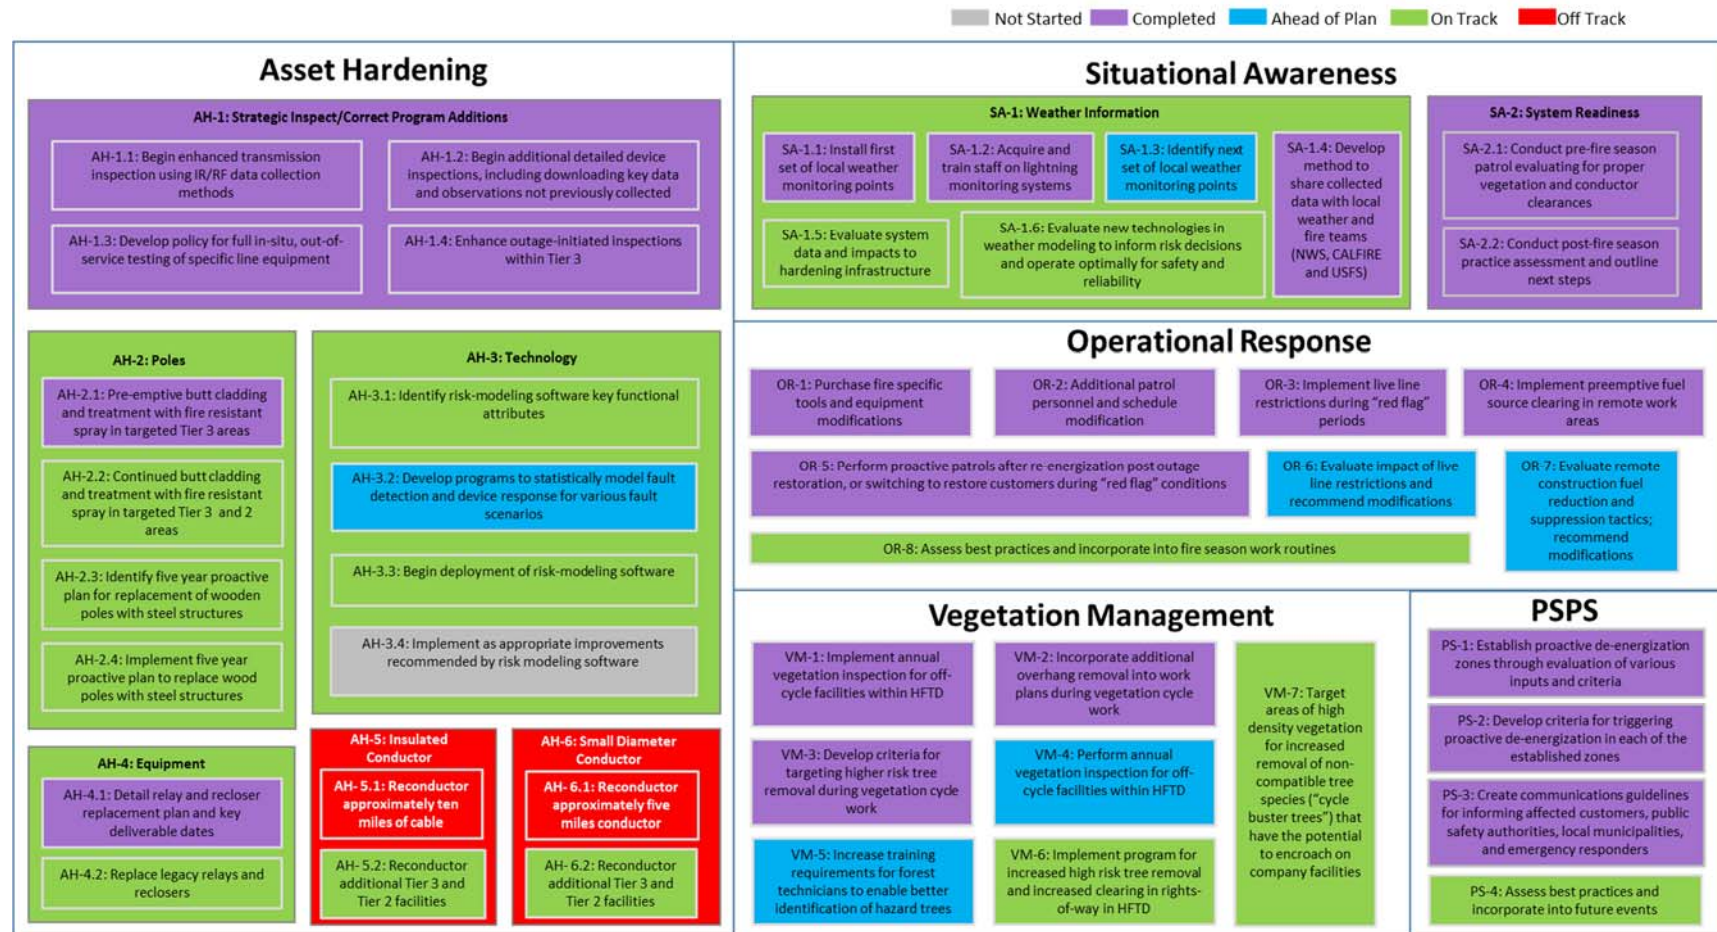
Not Started Completed Ahead of Plan On Track Off Track

Asset Hardening

AH-1: Strategic Inspect/Correct Program Additions

AH-1.1: Begin enhanced transmission inspection using IR/RF data collection methods

AH-1.2: Begin additional detailed device inspections, including downloading key data and observations not previously collected

AH-1.3: Develop policy for full in-situ, out-of-service testing of specific line equipment

AH-1.4: Enhance outage-initiated inspections within Tier 3

AH-2: Poles

AH-2.1: Pre-emptive butt cladding and treatment with fire resistant spray in targeted Tier 3 areas

AH-2.2: Continued butt cladding and treatment with fire resistant spray in targeted Tier 3 and 2 areas

AH-2.3: Identify five year proactive plan for replacement of wooden poles with steel structures

AH-2.4: Implement five year proactive plan to replace wood poles with steel structures

AH-3: Technology

AH-3.1: Identify risk-modeling software key functional attributes

AH-3.2: Develop programs to statistically model fault detection and device response for various fault scenarios

AH-3.3: Begin deployment of risk-modeling software

AH-3.4: Implement as appropriate improvements recommended by risk modeling software

AH-4: Equipment

AH-4.1: Detail relay and recloser replacement plan and key deliverable dates

AH-4.2: Replace legacy relays and reclosers

AH-5: Insulated Conductor

AH- 5.1: Reconductor approximately ten miles of cable

AH- 5.2: Reconductor additional Tier 3 and Tier 2 facilities

AH-6: Small Diameter Conductor

AH- 6.1: Reconductor approximately five miles conductor

AH- 6.2: Reconductor additional Tier 3 and Tier 2 facilities

Situational Awareness

SA-1: Weather Information

SA-1.1: Install first set of local weather monitoring points

SA-1.2: Acquire and train staff on lightning monitoring systems

SA-1.3: Identify next set of local weather monitoring points

SA-1.4: Develop method to share collected data with local weather and fire teams (NWS, CALFIRE and USFS)

SA-1.5: Evaluate system data and impacts to hardening infrastructure

SA-1.6: Evaluate new technologies in weather modeling to inform risk decisions and operate optimally for safety and reliability

SA-2: System Readiness

SA-2.1: Conduct pre-fire season patrol evaluating for proper vegetation and conductor clearances

SA-2.2: Conduct post-fire season practice assessment and outline next steps

Operational Response

OR-1: Purchase fire specific tools and equipment modifications

OR-2: Additional patrol personnel and schedule modification

OR-3: Implement live line restrictions during "red flag" periods

OR-4: Implement preemptive fuel source clearing in remote work areas

OR-5: Perform proactive patrols after re-energization post outage restoration, or switching to restore customers during "red flag" conditions

OR-6: Evaluate impact of live line restrictions and recommend modifications

OR-7: Evaluate remote construction fuel reduction and suppression tactics; recommend modifications

OR-8: Assess best practices and incorporate into fire season work routines

Vegetation Management

VM-1: Implement annual vegetation inspection for off-cycle facilities within HFTD

VM-2: Incorporate additional overhang removal into work plans during vegetation cycle work

VM-3: Develop criteria for targeting higher risk tree removal during vegetation cycle work

VM-4: Perform annual vegetation inspection for off-cycle facilities within HFTD

VM-5: Increase training requirements for forest technicians to enable better identification of hazard trees

VM-6: Implement program for increased high risk tree removal and increased clearing in rights-of-way in HFTD

VM-7: Target areas of high density vegetation for increased removal of non-compatible tree species ("cycle buster trees") that have the potential to encroach on company facilities

PSPS

PS-1: Establish proactive de-energization zones through evaluation of various inputs and criteria

PS-2: Develop criteria for triggering proactive de-energization in each of the established zones

PS-3: Create communications guidelines for informing affected customers, public safety authorities, local municipalities, and emergency responders

PS-4: Assess best practices and incorporate into future events